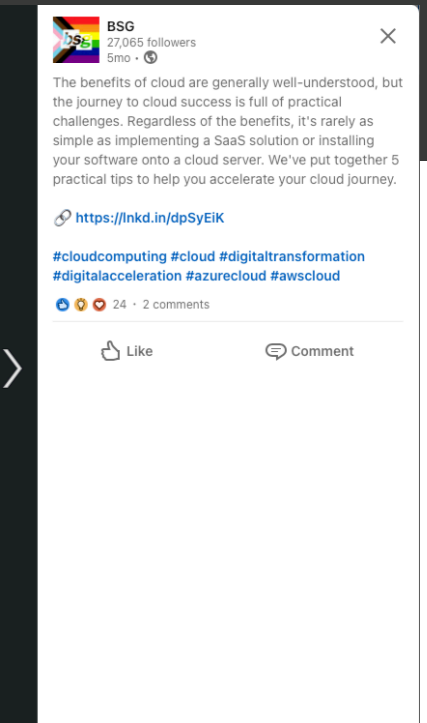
bsg

BSG
27,065 followers
5mo •

The benefits of cloud are generally well-understood, but the journey to cloud success is full of practical challenges. Regardless of the benefits, it's rarely as simple as implementing a SaaS solution or installing your software onto a cloud server. We've put together 5 practical tips to help you accelerate your cloud journey.

🔗 https://lnkd.in/dpSyEiK

#cloudcomputing #cloud #digitaltransformation #digitalacceleration #azurecloud #awscloud

24 • 2 comments

Like

Comment